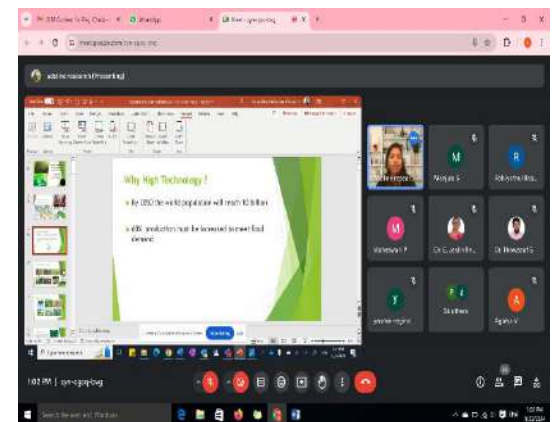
Why High Technology ?

By 2050 the world population will reach 10 billion

Milk production must be increased to meet food demand

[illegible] (Presenting)

M
R
M
Y
A

Maheswari P
Dr. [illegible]
Dr. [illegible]
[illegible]
Agalya V

1:02 PM | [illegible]

Search the web and Windows